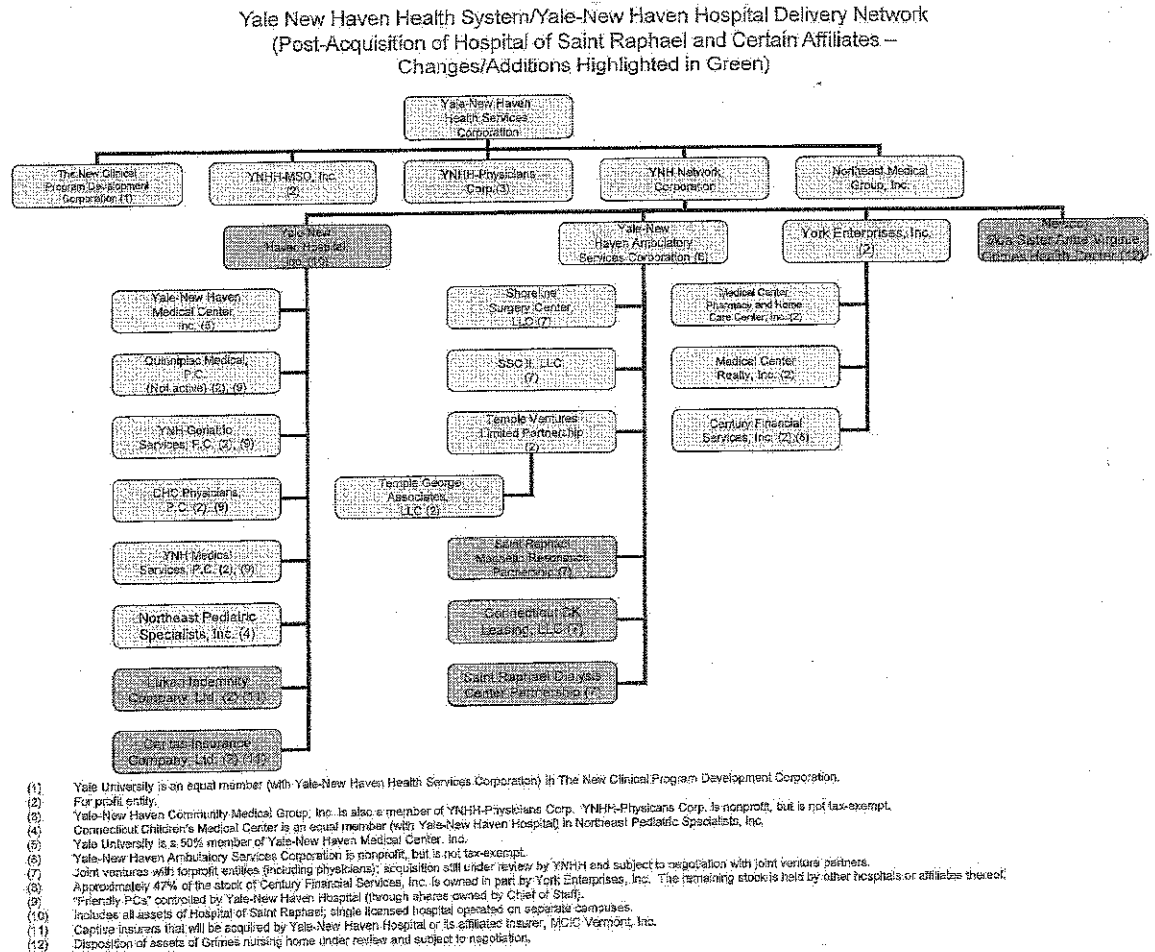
Yale New Haven Health System/Yale-New Haven Hospital Delivery Network
(Post-Acquisition of Hospital of Saint Raphael and Certain Affiliates – Changes/Additions Highlighted in Green)

Yale-New Haven Health Services Corporation

The New Clinical Program Development Corporation (1)

YNHH-MSO, Inc. (2)

YNHH-Physicians Corp. (3)

YNH Network Corporation

Northeast Medical Group, Inc.

Yale-New Haven Hospital, Inc. (10)

Yale-New Haven Ambulatory Services Corporation (6)

York Enterprises, Inc. (2)

Newco: Ziva Sister Anne Virginie Grimes Health Center (12)

Yale-New Haven Medical Center, Inc. (5)

Quinnipiac Medical, P.C. (Not active) (2), (9)

YNH Geriatric Services, P.C. (2), (9)

CHC Physicians, P.C. (2), (9)

YNH Medical Services, P.C. (2), (9)

Northeast Pediatric Specialists, Inc. (4)

Linked Indemnity Company, Ltd. (2) (11)

Certus Insurance Company, Ltd. (2) (11)

Shoreline Surgery Center, LLC (7)

SSC II, LLC (7)

Temple Ventures Limited Partnership (2)

Temple George Associates, LLC (2)

Saint Raphael Magnetic Resonance Partnership (7)

Connecticut GK Leasing, LLC (7)

Saint Raphael Dialysis Center Partnership (7)

Medical Center Pharmacy and Home Care Center, Inc. (2)

Medical Center Realty, Inc. (2)

Century Financial Services, Inc. (2) (8)

(1) Yale University is an equal member (with Yale-New Haven Health Services Corporation) in The New Clinical Program Development Corporation.
(2) For profit entity.
(3) Yale-New Haven Community Medical Group, Inc. is also a member of YNHH-Physicians Corp. YNHH-Physicans Corp. is nonprofit, but is not tax-exempt.
(4) Connecticut Children's Medical Center is an equal member (with Yale-New Haven Hospital) in Northeast Pediatric Specialists, Inc.
(5) Yale University is a 50% member of Yale-New Haven Medical Center, Inc.
(6) Yale-New Haven Ambulatory Services Corporation is nonprofit, but is not tax-exempt.
(7) Joint ventures with forprofit entities (including physicians); acquisition still under review by YNHH and subject to negotiation with joint venture partners.
(8) Approximately 47% of the stock of Century Financial Services, Inc. is owned in part by York Enterprises, Inc. The remaining stock is held by other hospitals or affiliates thereof.
(9) "Friendly PCs" controlled by Yale-New Haven Hospital (through shares owned by Chief of Staff).
(10) Includes all assets of Hospital of Saint Raphael; single licensed hospital operated on separate campuses.
(11) Captive insurers that will be acquired by Yale-New Haven Hospital or its affiliated insurer, MCIC Vermont, Inc.
(12) Disposition of assets of Grimes nursing home under review and subject to negotiation.